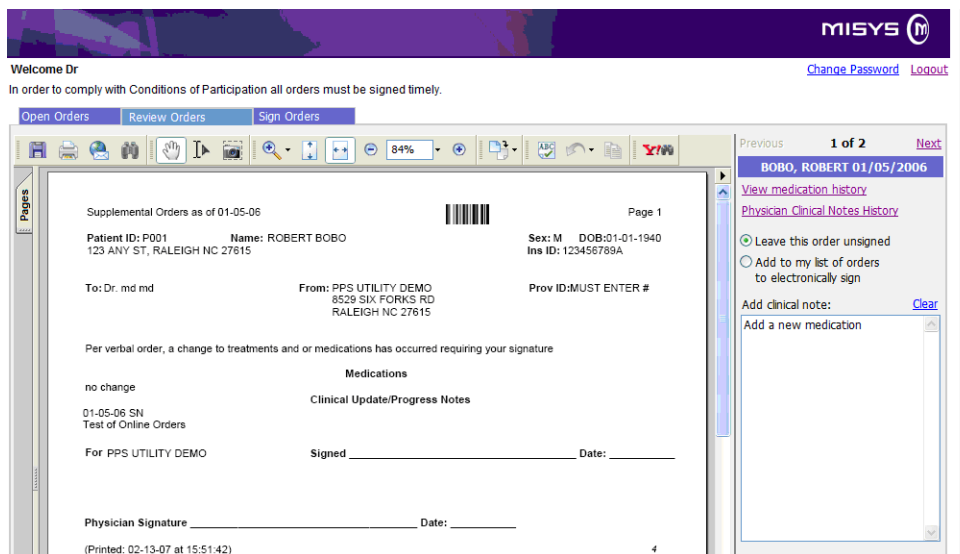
MISYS

Welcome Dr

Change Password Logout

In order to comply with Conditions of Participation all orders must be signed timely.

Open Orders Review Orders Sign Orders

84%

Pages

Supplemental Orders as of 01-05-06

Page 1

Patient ID: P001 Name: ROBERT BOBO
123 ANY ST, RALEIGH NC 27615

Sex: M DOB:01-01-1940
Ins ID: 123456789A

To: Dr. md md

From: PPS UTILITY DEMO
8529 SIX FORKS RD
RALEIGH NC 27615

Prov ID:MUST ENTER #

Per verbal order, a change to treatments and or medications has occurred requiring your signature

Medications

no change

Clinical Update/Progress Notes

01-05-06 SN
Test of Online Orders

For PPS UTILITY DEMO

Signed ________________________________ Date: __________

Physician Signature ________________________________ Date: __________

(Printed: 02-13-07 at 15:51:42)

4

Previous 1 of 2 Next

BOBO, ROBERT 01/05/2006

View medication history

Physician Clinical Notes History

Leave this order unsigned

Add to my list of orders to electronically sign

Add clinical note:

Clear

Add a new medication